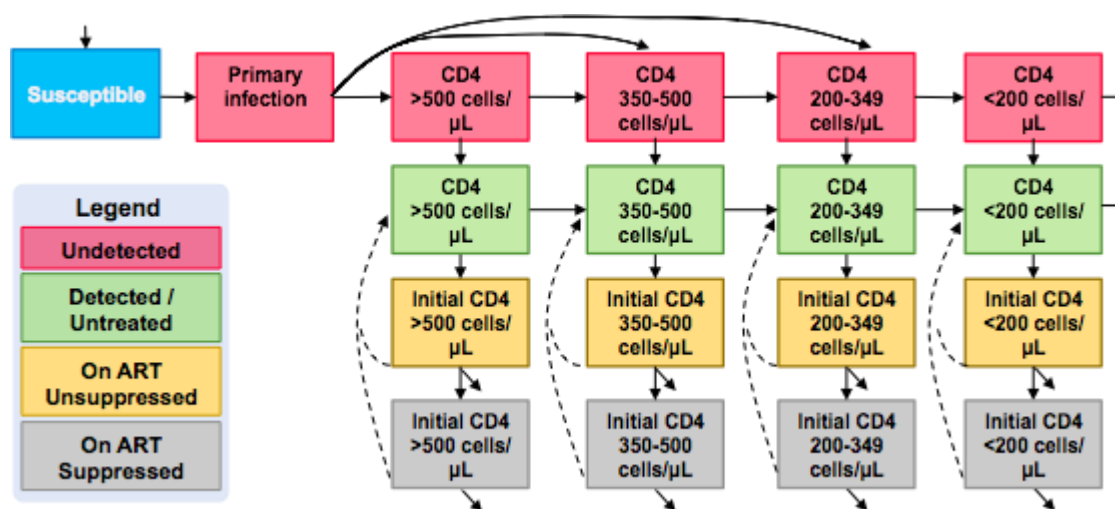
Susceptible

Primary infection

CD4 >500 cells/ μL

CD4 350-500 cells/μL

CD4 200-349 cells/μL

CD4 <200 cells/ μL

Legend

Undetected

Detected / Untreated

On ART Unsuppressed

On ART Suppressed

CD4 >500 cells/ μL

CD4 350-500 cells/μL

CD4 200-349 cells/μL

CD4 <200 cells/ μL

Initial CD4 >500 cells/ μL

Initial CD4 350-500 cells/μL

Initial CD4 200-349 cells/μL

Initial CD4 <200 cells/ μL

Initial CD4 >500 cells/ μL

Initial CD4 350-500 cells/μL

Initial CD4 200-349 cells/μL

Initial CD4 <200 cells/ μL